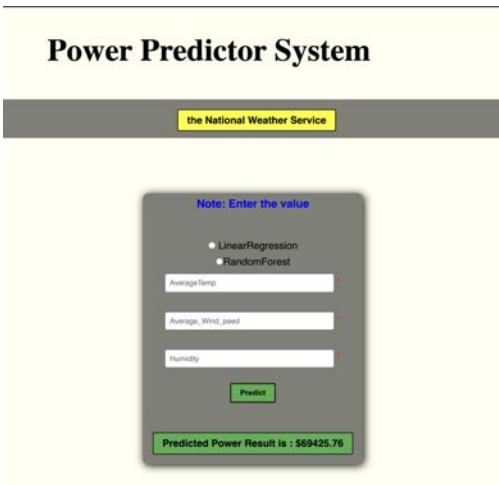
Power Predictor System

the National Weather Service

Note: Enter the value

LinearRegression
RandomForest

AverageTemp *

Average_Wind_peed *

Humidity *

Predict

Predicted Power Result is : $69425.76